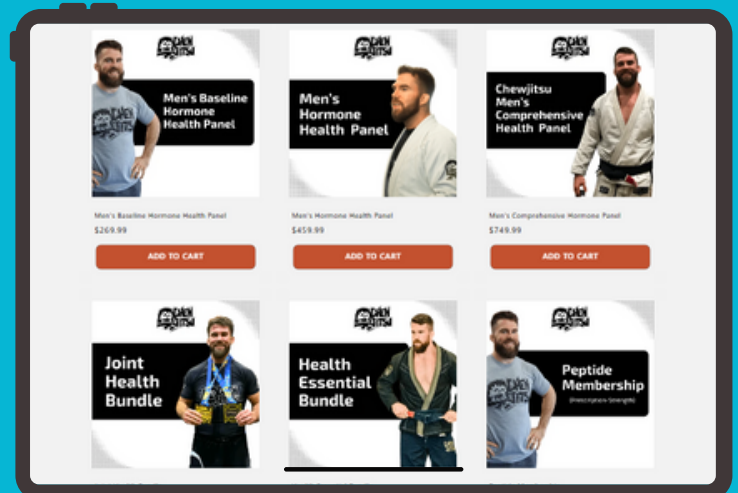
CHEWJITSU

Men's Baseline Hormone Health Panel

Men's Baseline Hormone Health Panel

$269.99

ADD TO CART

CHEWJITSU

Men's Hormone Health Panel

Men's Hormone Health Panel

$459.99

ADD TO CART

CHEWJITSU

Chewjitsu Men's Comprehensive Health Panel

Men's Comprehensive Hormone Panel

$749.99

ADD TO CART

CHEWJITSU

Joint Health Bundle

CHEWJITSU

Health Essential Bundle

CHEWJITSU

Peptide Membership

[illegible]